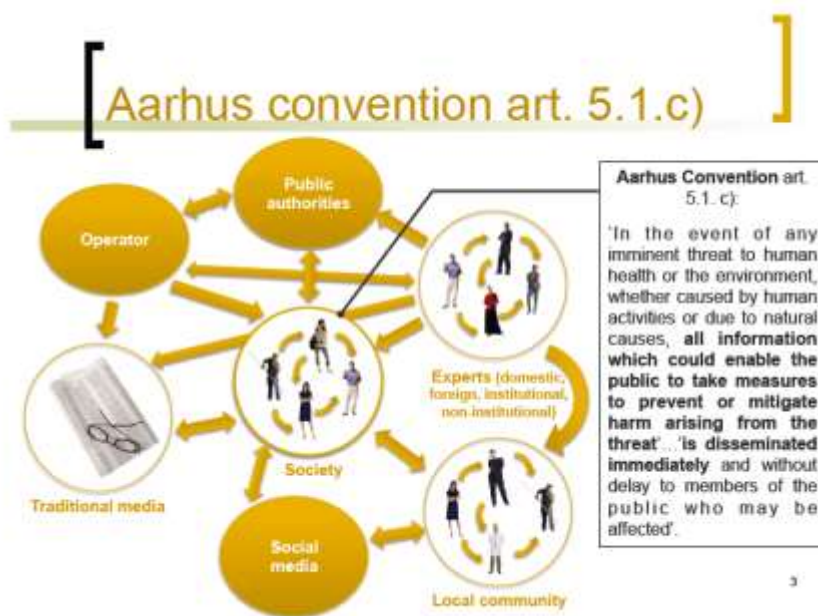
Aarhus convention art. 5.1.c)

Public authorities

Operator

Experts (domestic, foreign, institutional, non-institutional)

Society

Traditional media

Social media

Local community

Aarhus Convention art. 5.1. c):

'In the event of any imminent threat to human health or the environment, whether caused by human activities or due to natural causes, all information which could enable the public to take measures to prevent or mitigate harm arising from the threat'...'is disseminated immediately and without delay to members of the public who may be affected'.

3